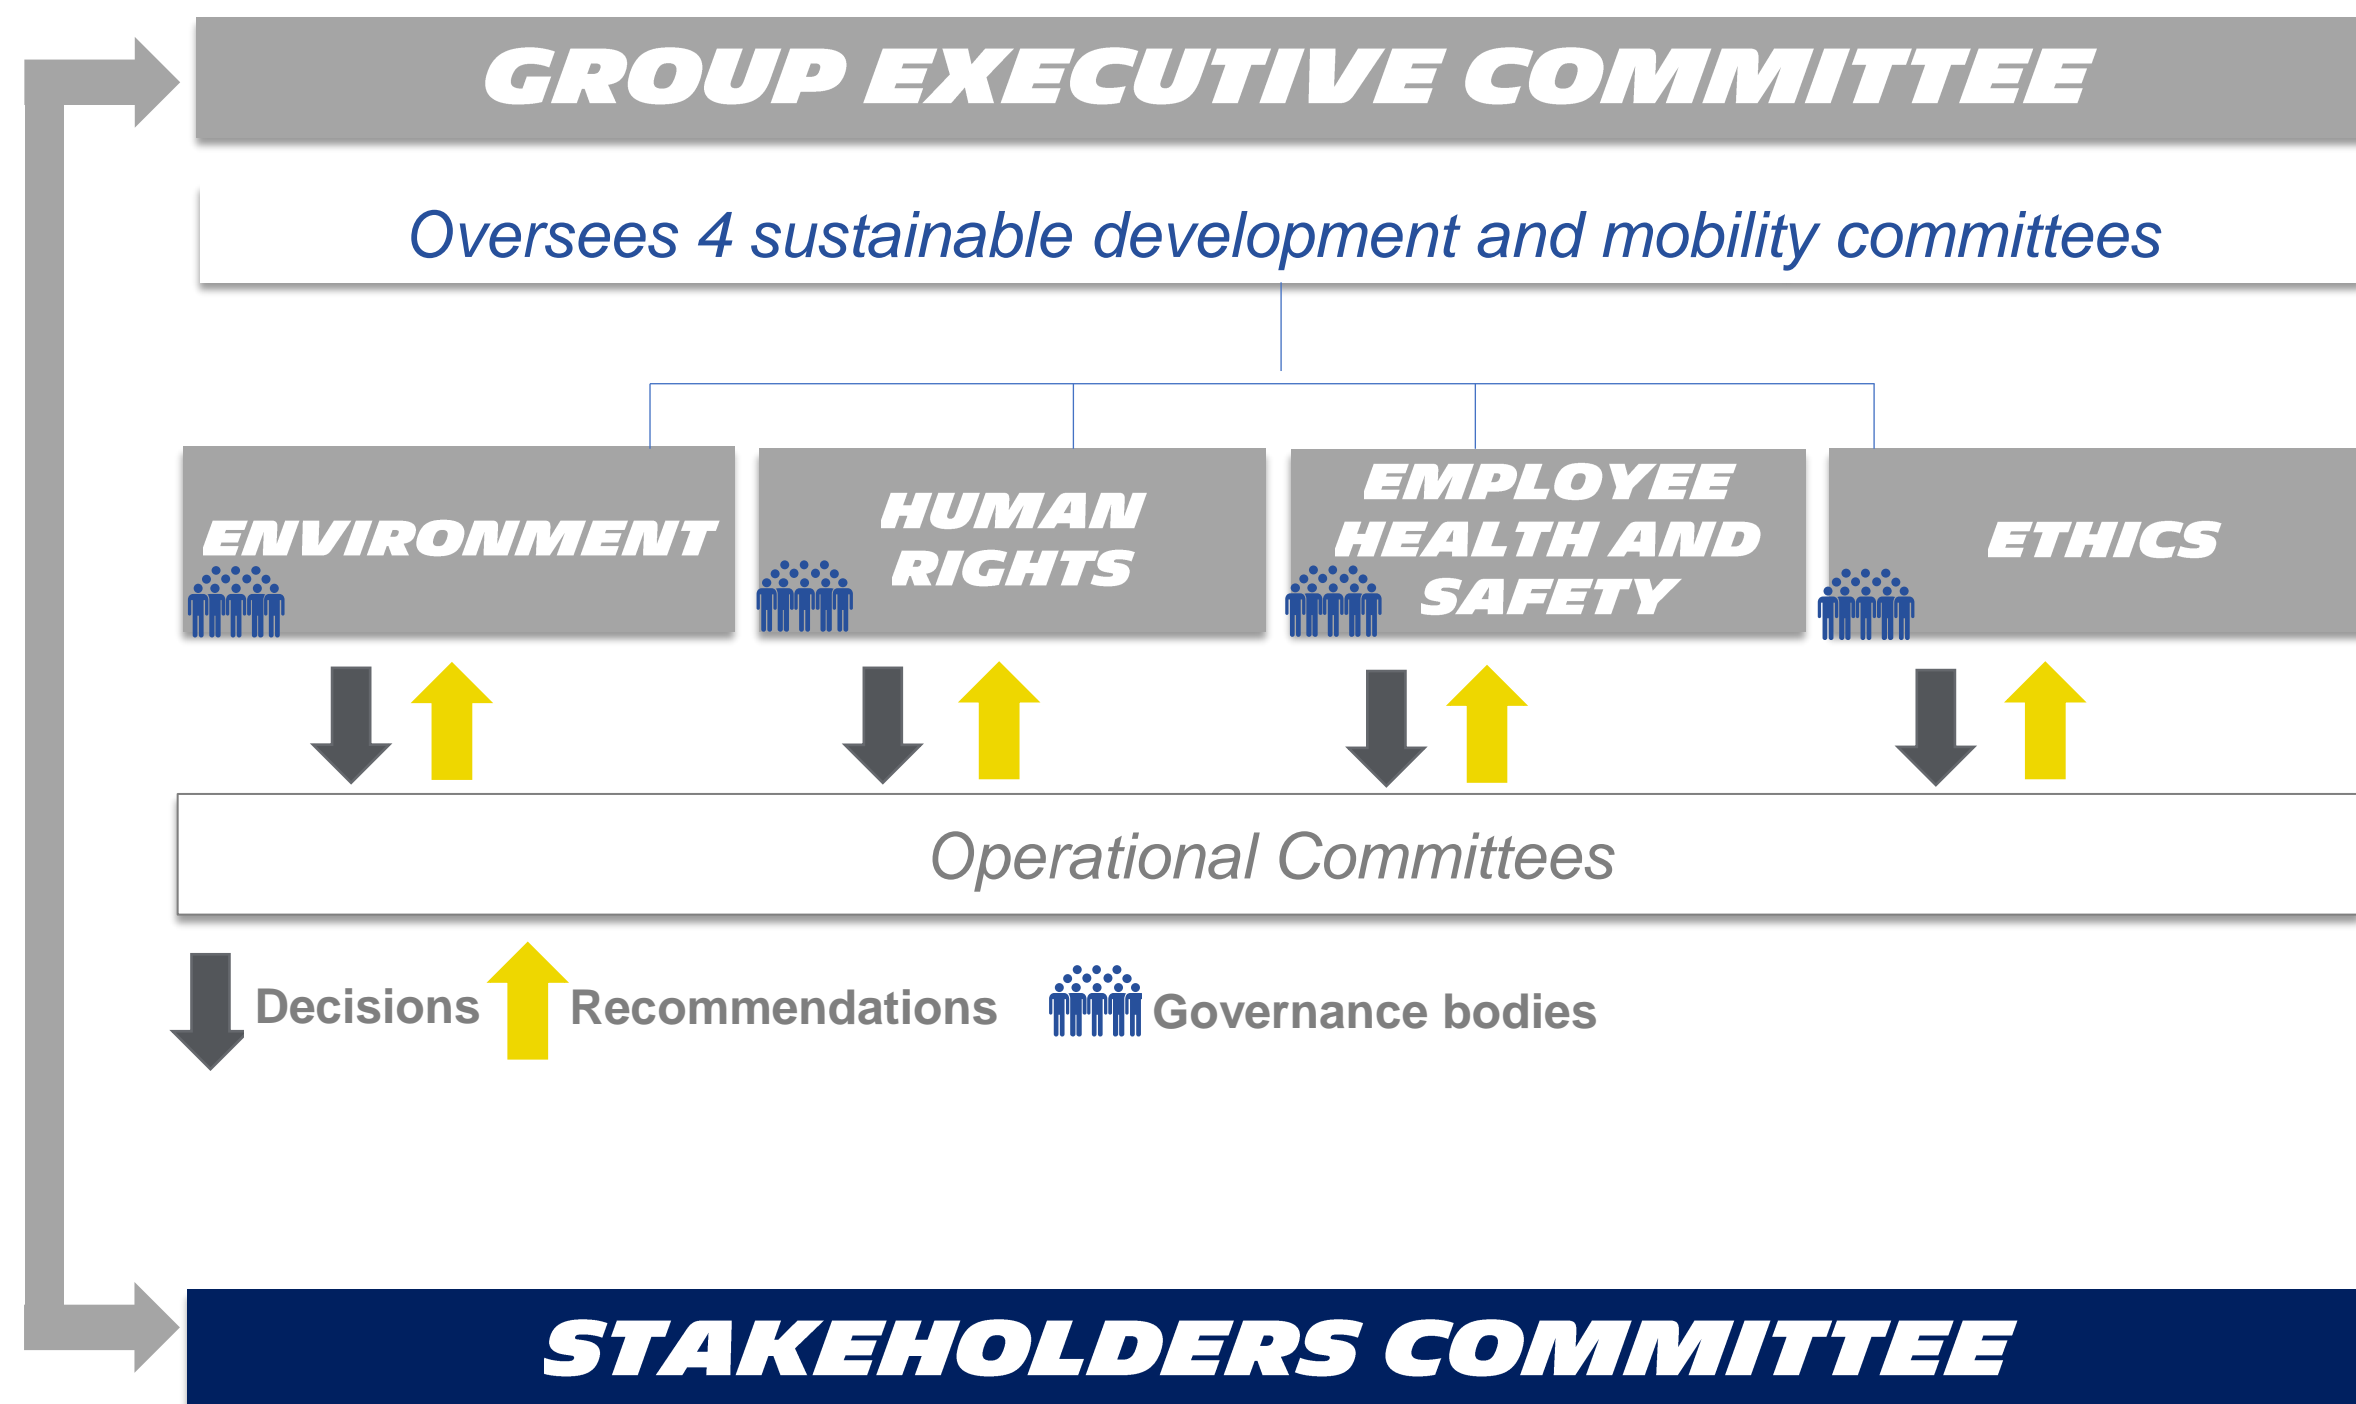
GROUP EXECUTIVE COMMITTEE

Oversees 4 sustainable development and mobility committees

ENVIRONMENT

HUMAN RIGHTS

EMPLOYEE HEALTH AND SAFETY

ETHICS

Operational Committees

Decisions Recommendations Governance bodies

STAKEHOLDERS COMMITTEE